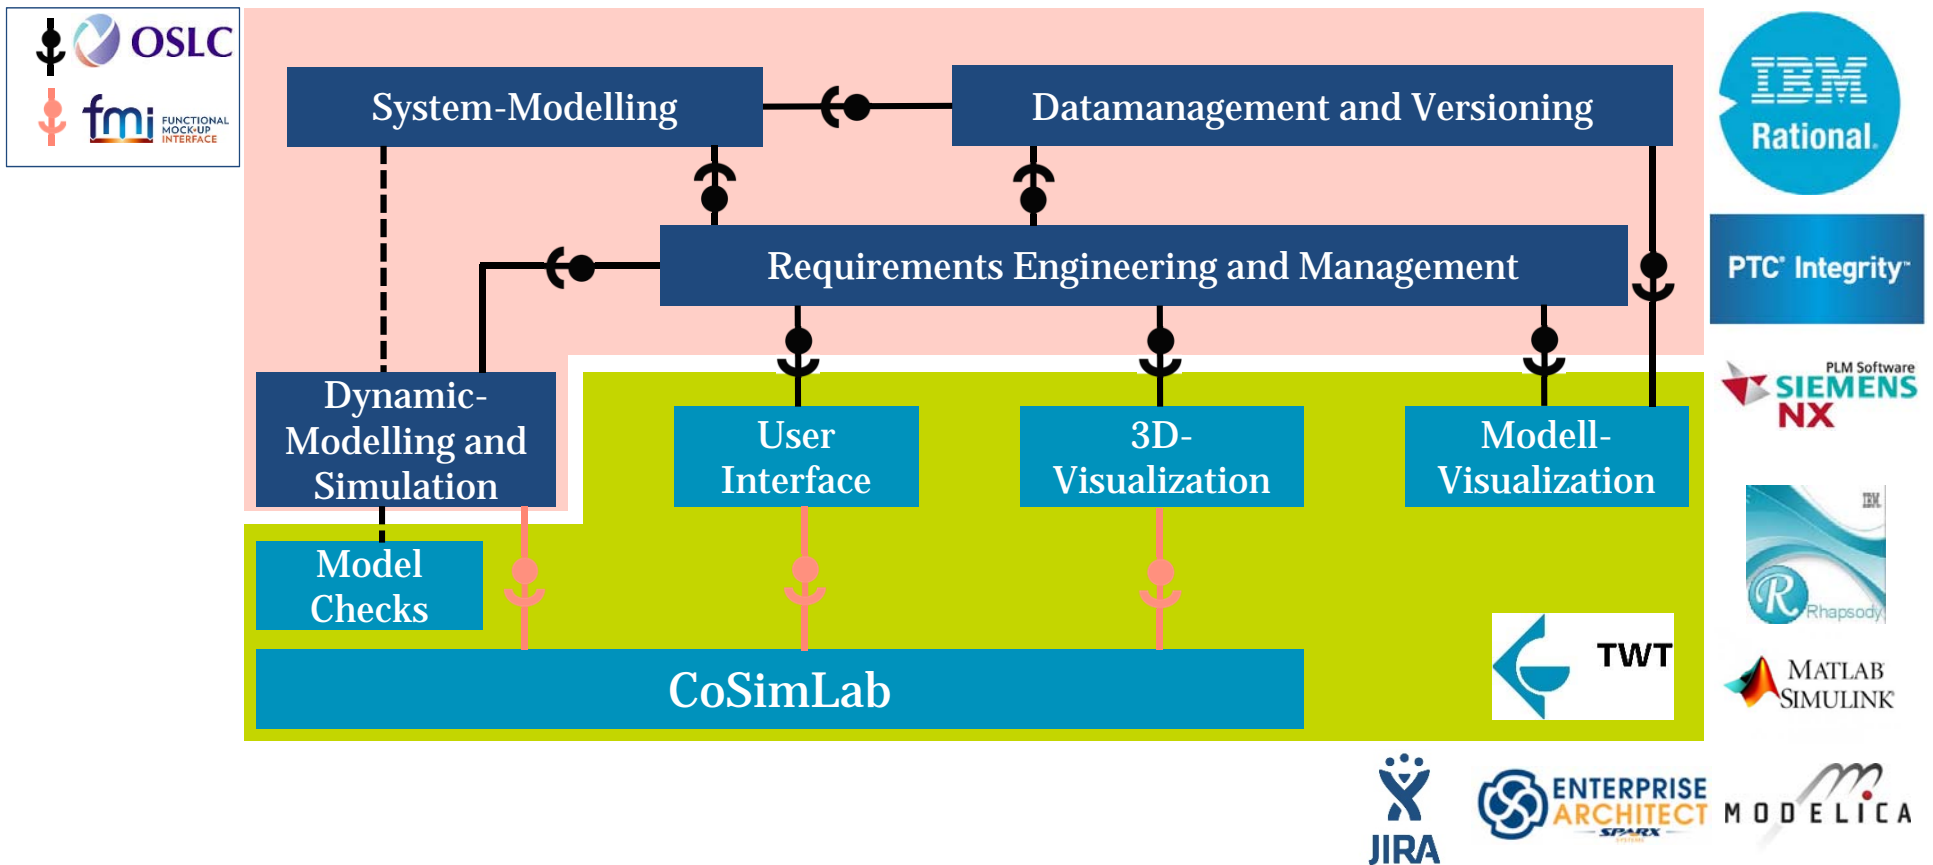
OSLC
fmi FUNCTIONAL MOCK-UP INTERFACE

System-Modelling

Datamanagement and Versioning

Requirements Engineering and Management

Dynamic-Modelling and Simulation

User Interface

3D-Visualization

Modell-Visualization

Model Checks

CoSimLab

TWT

IBM Rational

PTC Integrity

PLM Software SIEMENS NX

IBM Rhapsody

MATLAB SIMULINK

JIRA

ENTERPRISE ARCHITECT SPARX

MODELICA